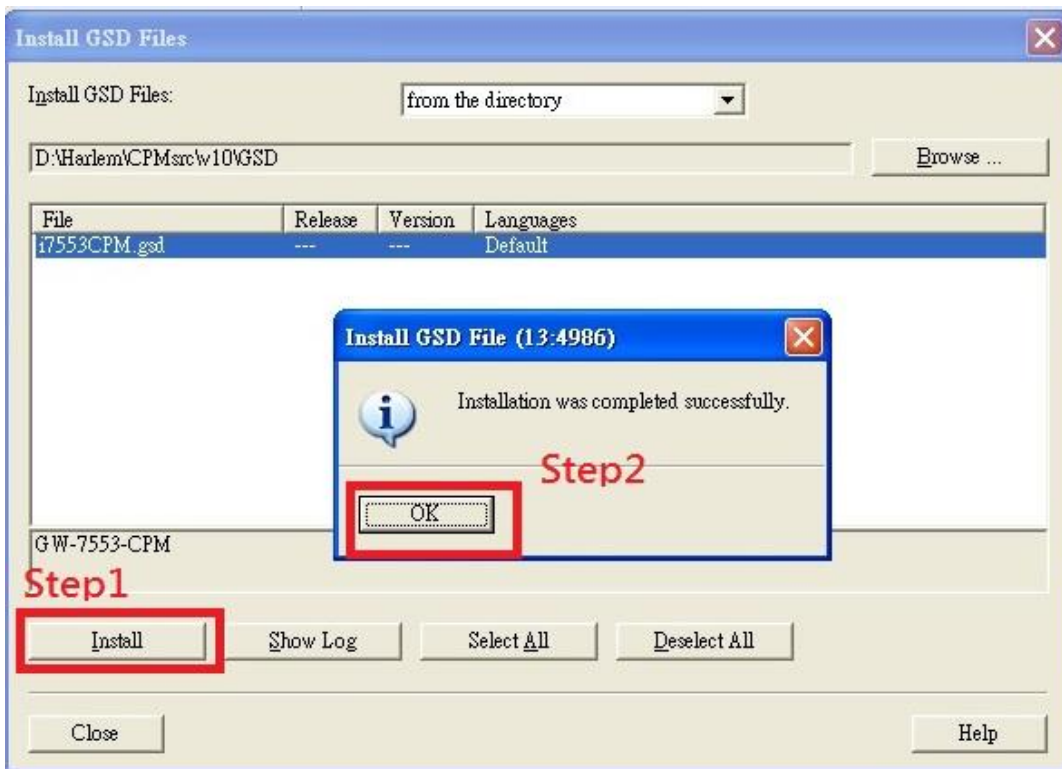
Install GSD Files

Install GSD Files:

from the directory

D:\Harlem\CPMsrc\v10\GSD

Browse ...

| File | Release | Version | Languages |
|---|---|---|---|
| i7553CPM.gsd | --- | --- | Default |

Install GSD File (13:4986)

Installation was completed successfully.

Step2

OK

GW-7553-CPM

Step1

Install

Show Log

Select All

Deselect All

Close

Help